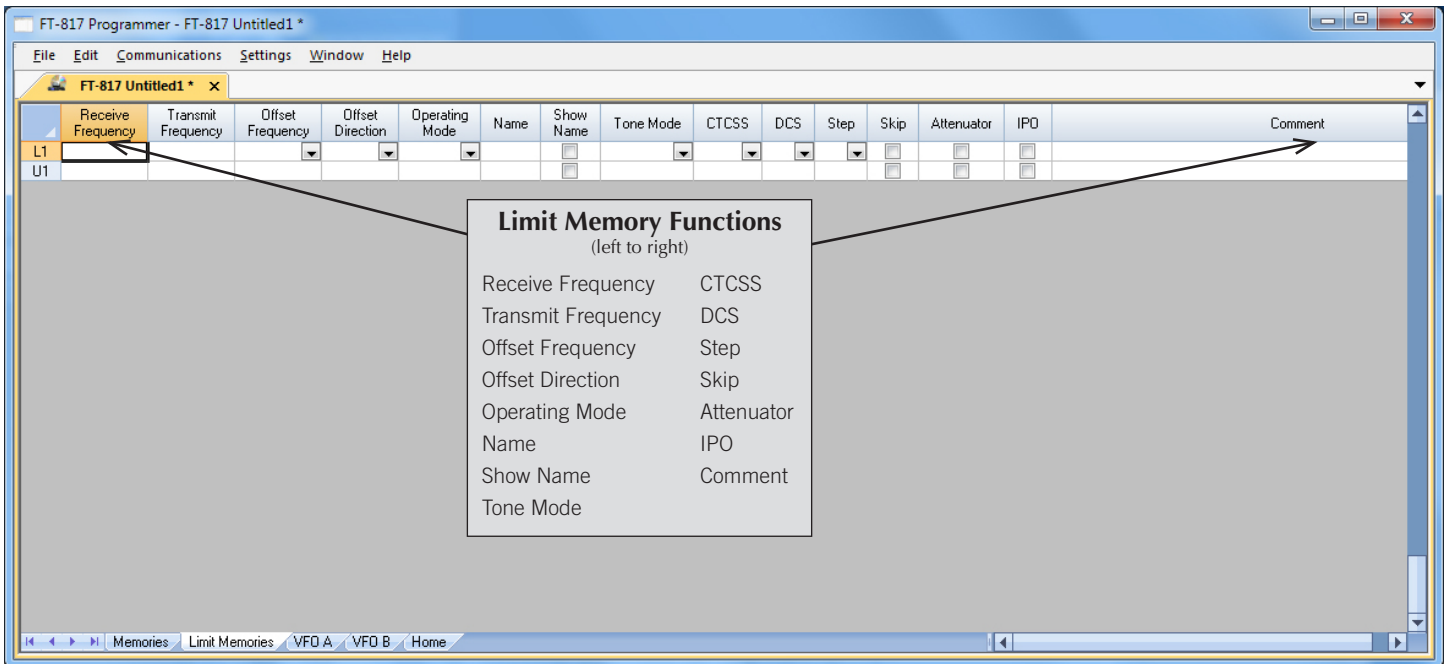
FT-817 Programmer - FT-817 Untitled1 *

File Edit Communications Settings Window Help

FT-817 Untitled1 * ×

| | Receive Frequency | Transmit Frequency | Offset Frequency | Offset Direction | Operating Mode | Name | Show Name | Tone Mode | CTCSS | DCS | Step | Skip | Attenuator | IPO | Comment |
|---|---|---|---|---|---|---|---|---|---|---|---|---|---|---|---|
| L1 | | | | | | | | | | | | | | | |
| U1 | | | | | | | | | | | | | | | |

Limit Memory Functions
(left to right)

Receive Frequency
Transmit Frequency
Offset Frequency
Offset Direction
Operating Mode
Name
Show Name
Tone Mode

CTCSS
DCS
Step
Skip
Attenuator
IPO
Comment

Memories Limit Memories VFO A VFO B Home